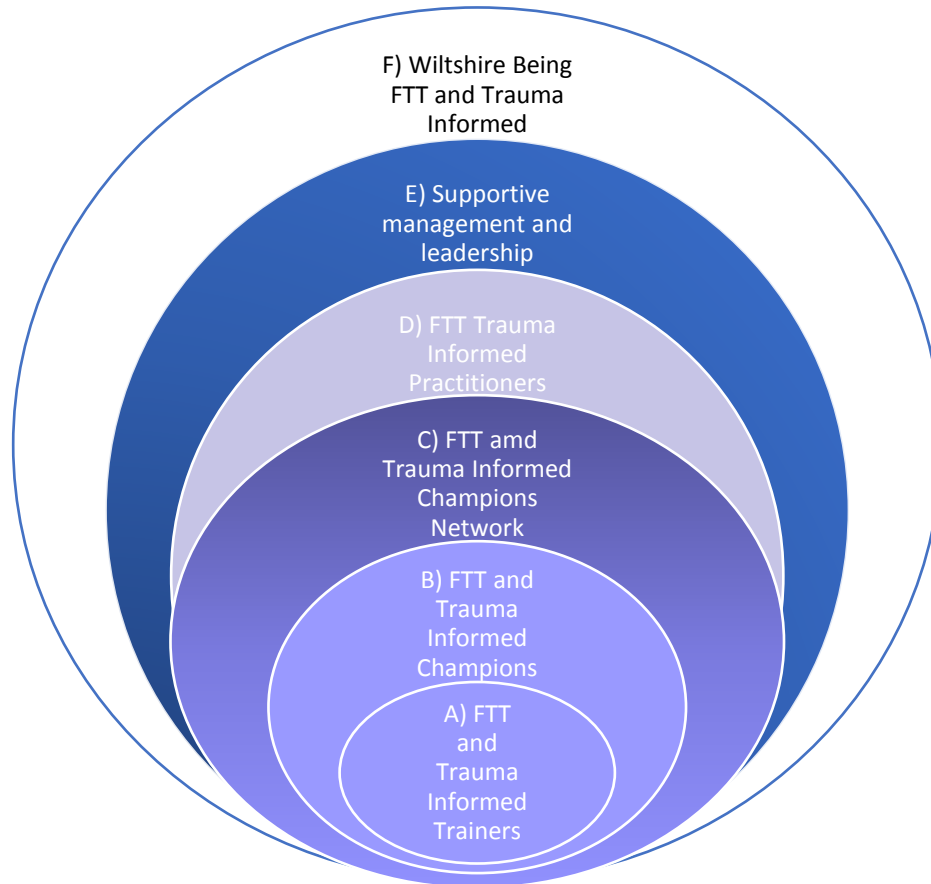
F) Wiltshire Being FTT and Trauma Informed

E) Supportive management and leadership

D) FTT Trauma Informed Practitioners

C) FTT amd Trauma Informed Champions Network

B) FTT and Trauma Informed Champions

A) FTT and Trauma Informed Trainers